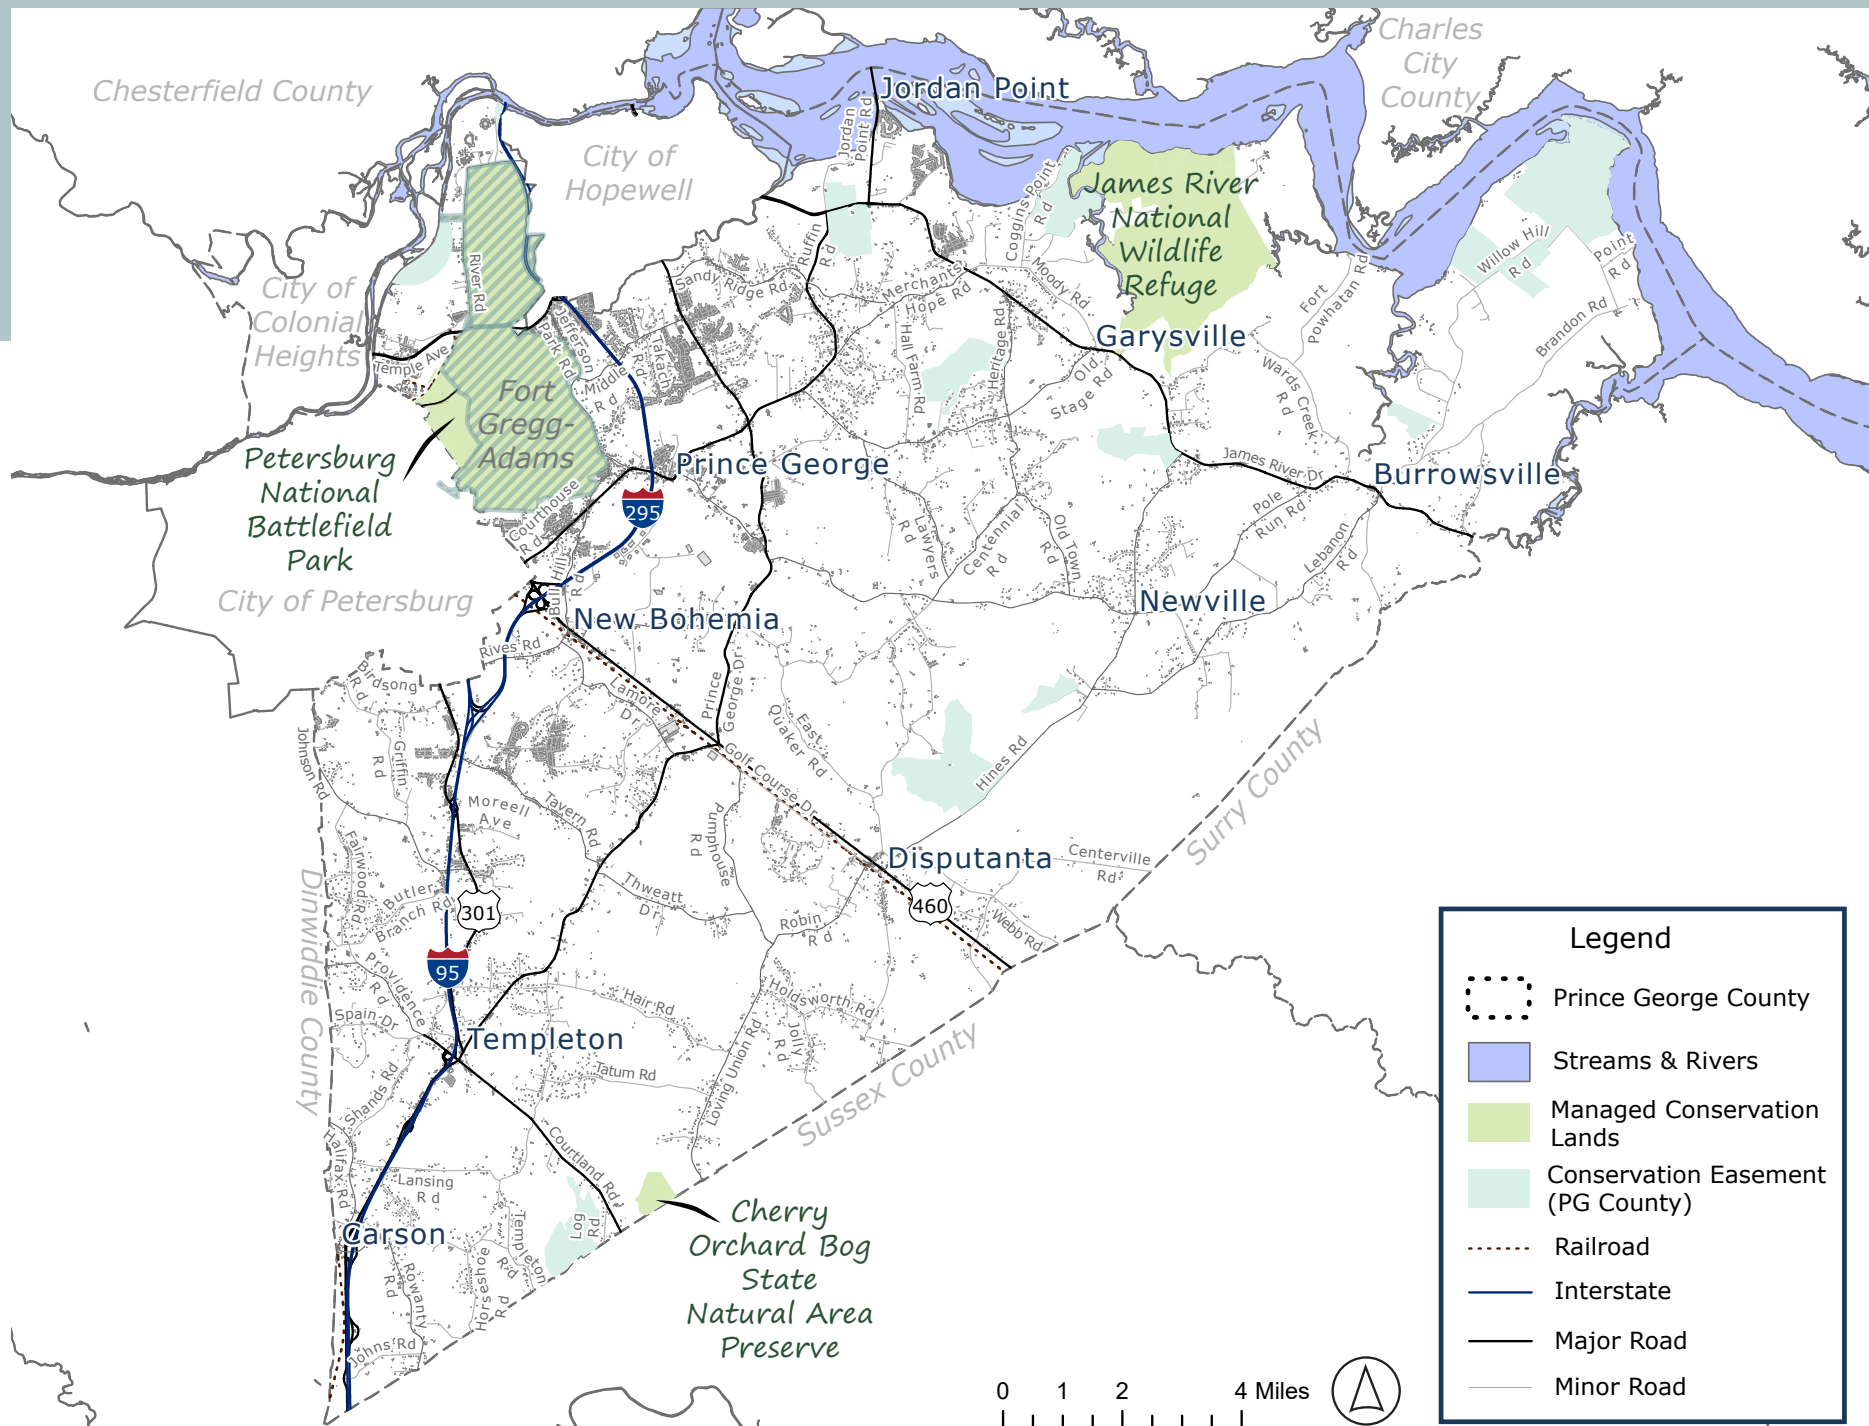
Chesterfield County

Charles City County

Jordan Point

City of Hopewell

City of Colonial Heights

James River National Wildlife Refuge

Garysville

Fort Gregg-Adams

Petersburg National Battlefield Park

Prince George

Burrowsville

City of Petersburg

New Bohemia

Newville

Disputanta

Templeton

Carson

Cherry Orchard Bog State Natural Area Preserve

Dinwiddie County

Sussex County

Surry County

River Rd
Temple Ave
Jefferson Park Rd
Middle Rd
Pikach Rd
Courthouse Rd
Jordan Point Rd
Sandy Ridge Rd
Ruffin Rd
Merchants Hope Rd
Hall Farm Rd
Heritage Rd
Coggins Point Rd
Moody Rd
Old Stage Rd
Fort Powhatan Rd
Wards Creek Rd
Willow Hill Rd
Point Rd
Brandon Rd
James River Dr
Pole Run Rd
Lebanon Rd
Lawyers Rd
Centennial Rd
Old Town Rd
Bull Hill Rd
Rives Rd
Birdsong Rd
Lamore Dr
Prince George Dr
Quaker Rd
East Quaker Rd
Hines Rd
Johnson Rd
Griffin Rd
Moreell Ave
Tavern Rd
Golf Course Dr
Pumphouse Rd
Centerville Rd
Fairwood Rd
Butler Branch Rd
Thweatt Dr
Robin Rd
Webb Rd
Providence Rd
Spain Dr
Hair Rd
Holdsworth Rd
Jolly Rd
Loving Union Rd
Tatum Rd
Shands Rd
Halifax Rd
Courtland Rd
Lansing Rd
Log Rd
Templeton Rd
Rowanty Rd
Horseshoe Rd
Johns Rd

295
95
301
460

Legend
Prince George County
Streams & Rivers
Managed Conservation Lands
Conservation Easement (PG County)
Railroad
Interstate
Major Road
Minor Road

0 1 2 4 Miles